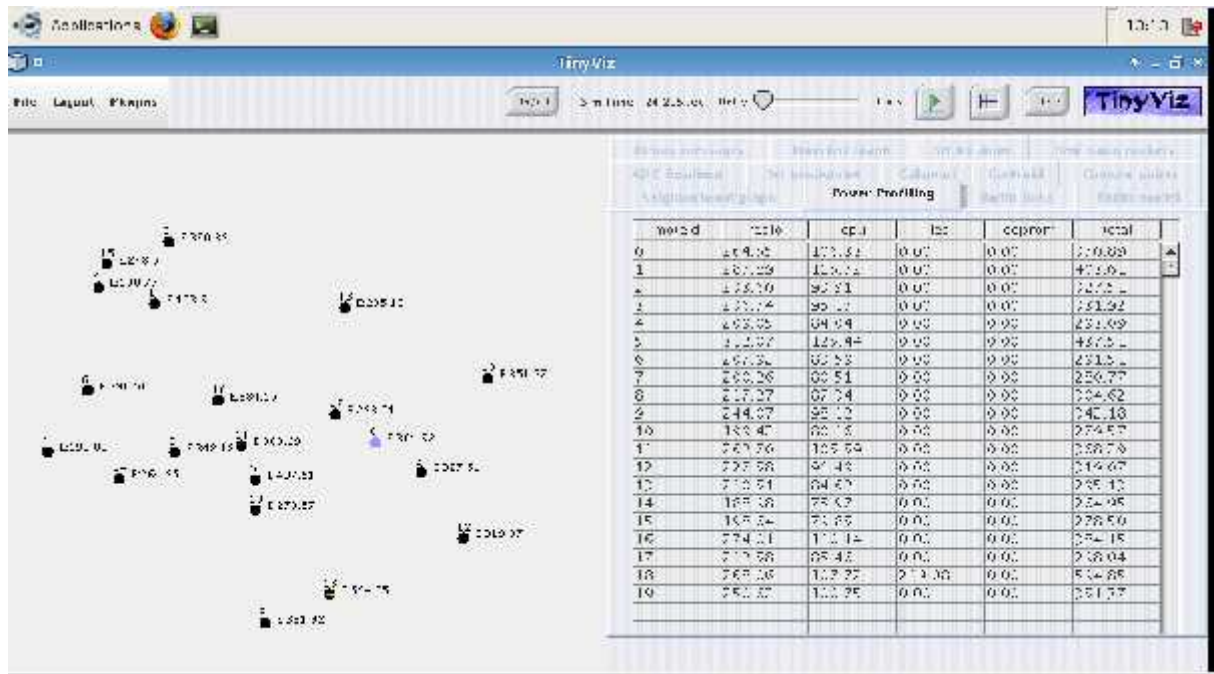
Applications

TinyViz

File Layout Plugins

Sim time TinyViz

Power Profiling

| moteid | radio | cpu | led | eeprom | total |
|---|---|---|---|---|---|
| 0 | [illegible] | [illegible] | 0.00 | 0.00 | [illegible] |
| 1 | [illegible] | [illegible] | 0.00 | 0.00 | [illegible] |
| 2 | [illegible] | 95.91 | 0.00 | 0.00 | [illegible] |
| 3 | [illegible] | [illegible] | 0.00 | 0.00 | 231.92 |
| 4 | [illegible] | 64.94 | 0.00 | 0.00 | 233.69 |
| 5 | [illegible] | 125.94 | 0.00 | 0.00 | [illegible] |
| 6 | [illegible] | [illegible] | 0.00 | 0.00 | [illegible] |
| 7 | 250.26 | 60.51 | 0.00 | 0.00 | 250.77 |
| 8 | 217.27 | 67.74 | 0.00 | 0.00 | 204.62 |
| 9 | 244.07 | 95.12 | 0.00 | 0.00 | 245.18 |
| 10 | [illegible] | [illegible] | 0.00 | 0.00 | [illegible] |
| 11 | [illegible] | 105.59 | 0.00 | 0.00 | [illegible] |
| 12 | 227.58 | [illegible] | 0.00 | 0.00 | 219.67 |
| 13 | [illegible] | 64.62 | 0.00 | 0.00 | 235.12 |
| 14 | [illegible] | 75.67 | 0.00 | 0.00 | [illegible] |
| 15 | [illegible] | 73.69 | 0.00 | 0.00 | 228.50 |
| 16 | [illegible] | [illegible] | 0.00 | 0.00 | 254.15 |
| 17 | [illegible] | 65.45 | 0.00 | 0.00 | 238.04 |
| 18 | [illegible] | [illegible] | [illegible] | 0.00 | 504.85 |
| 19 | 252.62 | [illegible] | 0.00 | 0.00 | 251.77 |